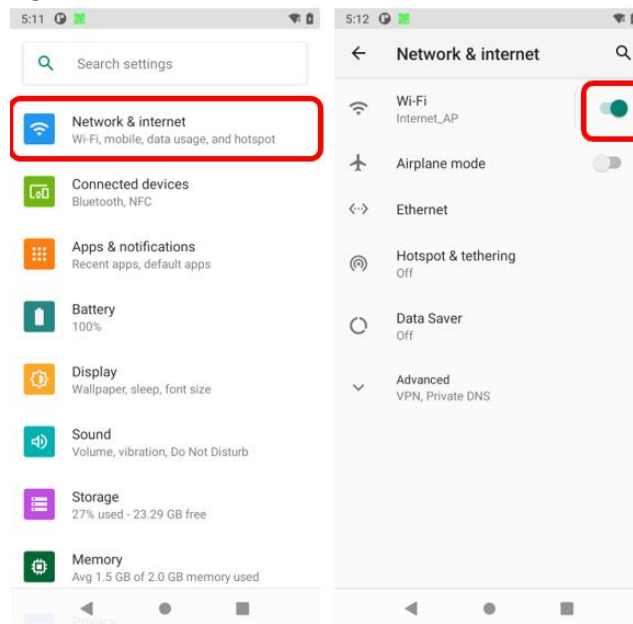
5:11

Search settings

Network & internet
Wi-Fi, mobile, data usage, and hotspot

Connected devices
Bluetooth, NFC

Apps & notifications
Recent apps, default apps

Battery
100%

Display
Wallpaper, sleep, font size

Sound
Volume, vibration, Do Not Disturb

Storage
27% used - 23.29 GB free

Memory
Avg 1.5 GB of 2.0 GB memory used

5:12

Network & internet

Wi-Fi
Internet_AP

Airplane mode

Ethernet

Hotspot & tethering
Off

Data Saver
Off

Advanced
VPN, Private DNS